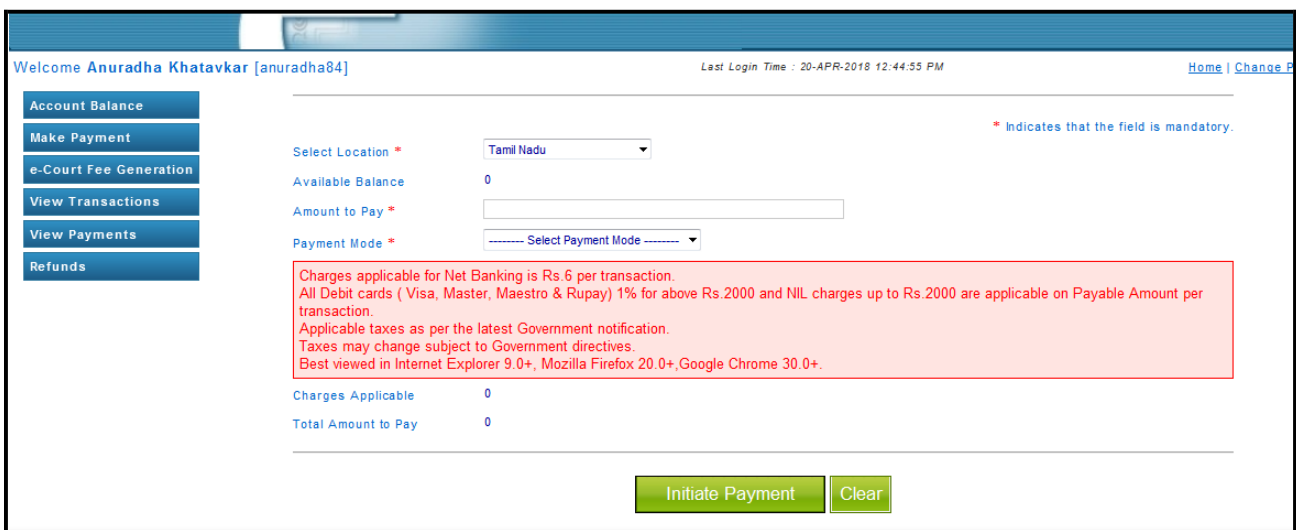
Welcome Anuradha Khatavkar [anuradha84]

Last Login Time : 20-APR-2018 12:44:55 PM

Home | Change P

Account Balance
Make Payment
e-Court Fee Generation
View Transactions
View Payments
Refunds

* Indicates that the field is mandatory.

Select Location * Tamil Nadu

Available Balance 0

Amount to Pay *

Payment Mode * -------- Select Payment Mode --------

Charges applicable for Net Banking is Rs.6 per transaction.
All Debit cards ( Visa, Master, Maestro & Rupay) 1% for above Rs.2000 and NIL charges up to Rs.2000 are applicable on Payable Amount per transaction.
Applicable taxes as per the latest Government notification.
Taxes may change subject to Government directives.
Best viewed in Internet Explorer 9.0+, Mozilla Firefox 20.0+,Google Chrome 30.0+.

Charges Applicable 0

Total Amount to Pay 0

Initiate Payment Clear